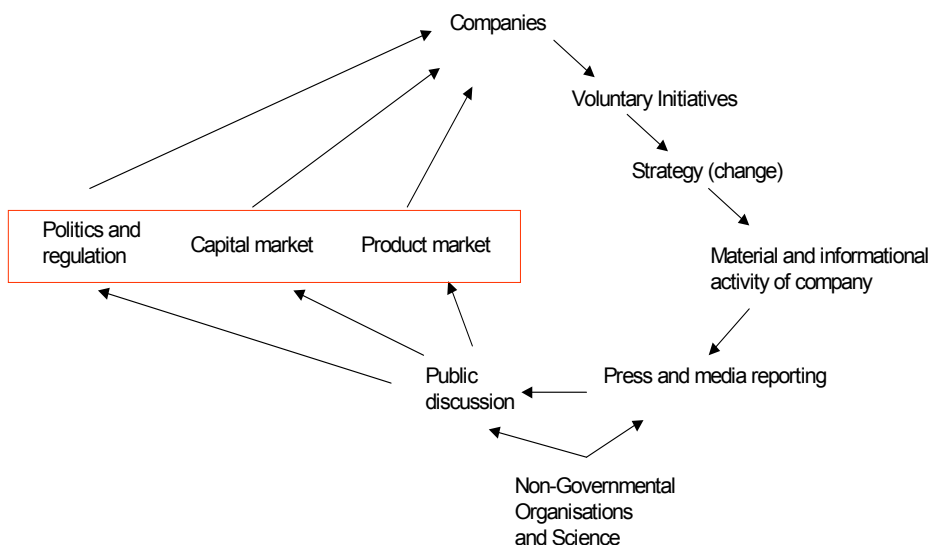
Companies

Voluntary Initiatives

Strategy (change)

Material and informational activity of company

Press and media reporting

Public discussion

Non-Governmental Organisations and Science

Politics and regulation

Capital market

Product market